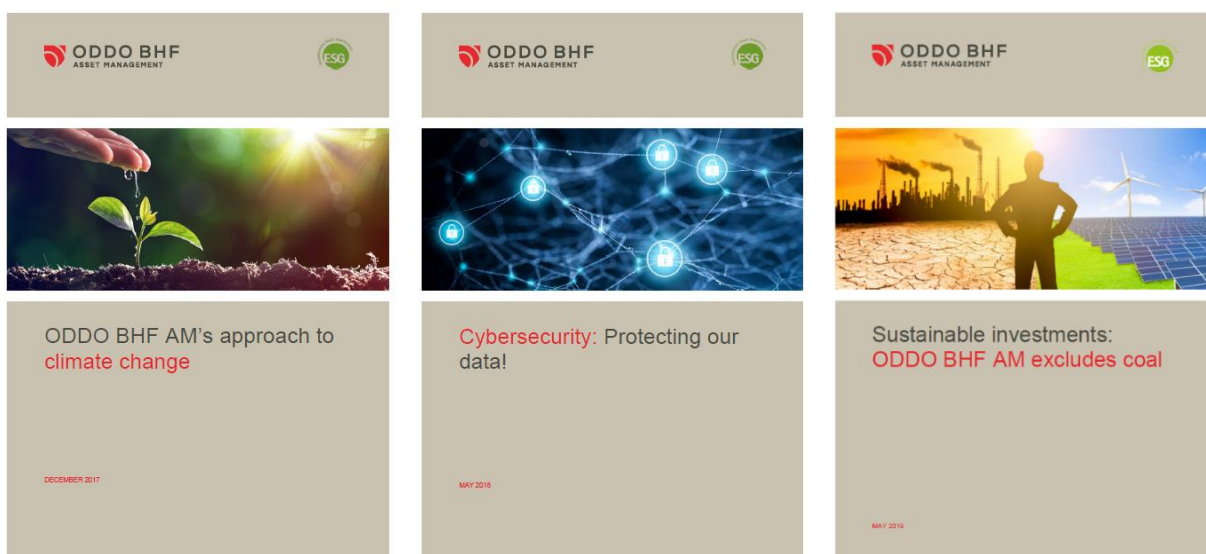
ODDO BHF ASSET MANAGEMENT

ESG

ODDO BHF AM's approach to climate change

DECEMBER 2017

ODDO BHF ASSET MANAGEMENT

ESG

Cybersecurity: Protecting our data!

MAY 2018

ODDO BHF ASSET MANAGEMENT

ESG

Sustainable investments: ODDO BHF AM excludes coal

MAY 2018